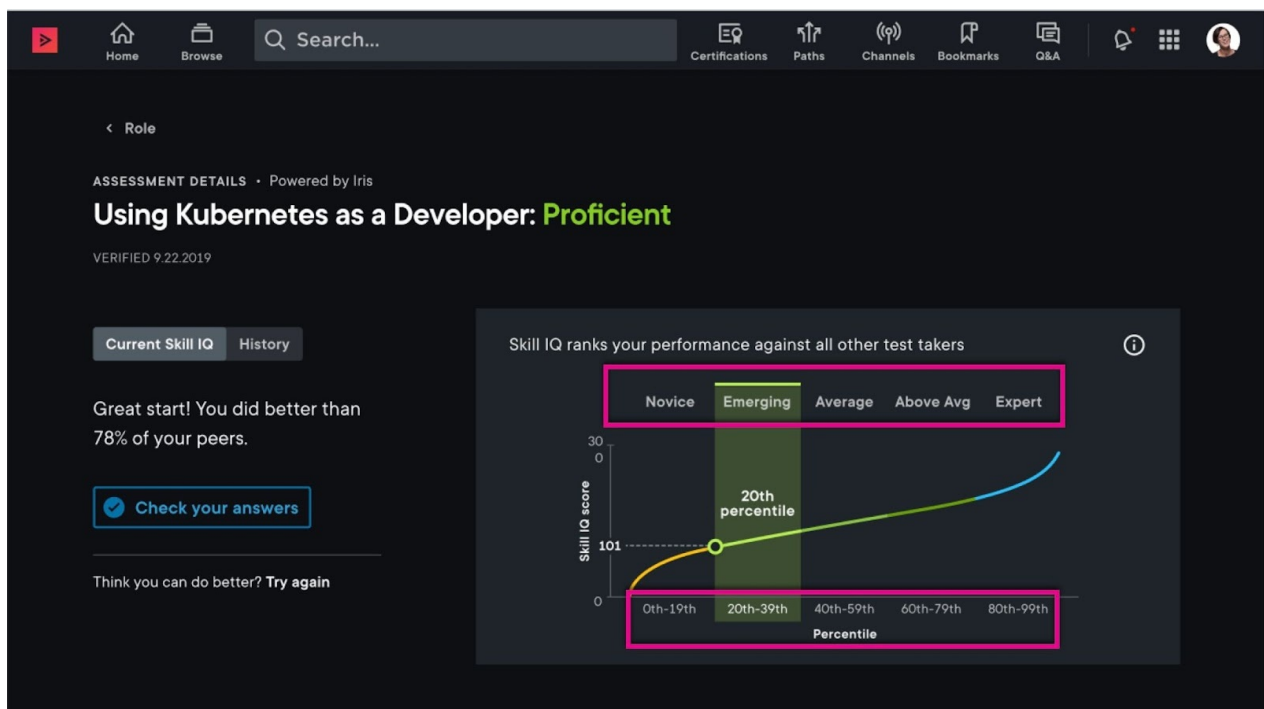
Home Browse Search... Certifications Paths Channels Bookmarks Q&A

‹ Role

ASSESSMENT DETAILS • Powered by Iris

Using Kubernetes as a Developer: Proficient

VERIFIED 9.22.2019

Current Skill IQ History

Great start! You did better than 78% of your peers.

Check your answers

Think you can do better? Try again

Skill IQ ranks your performance against all other test takers

Novice Emerging Average Above Avg Expert

300

Skill IQ score

101

0

20th percentile

0th-19th 20th-39th 40th-59th 60th-79th 80th-99th

Percentile